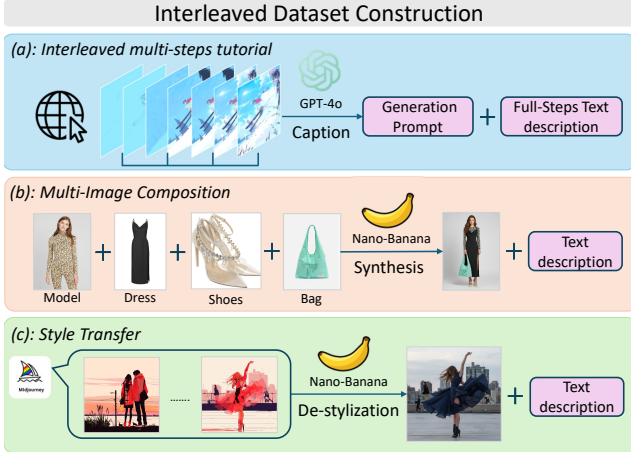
Interleaved Dataset Construction

(a): Interleaved multi-steps tutorial

GPT-4o

Caption

Generation Prompt

+

Full-Steps Text description

(b): Multi-Image Composition

+ + +

Model

Dress

Shoes

Bag

Nano-Banana

Synthesis

+

Text description

(c): Style Transfer

Midjourney

......

Nano-Banana

De-stylization

+

Text description